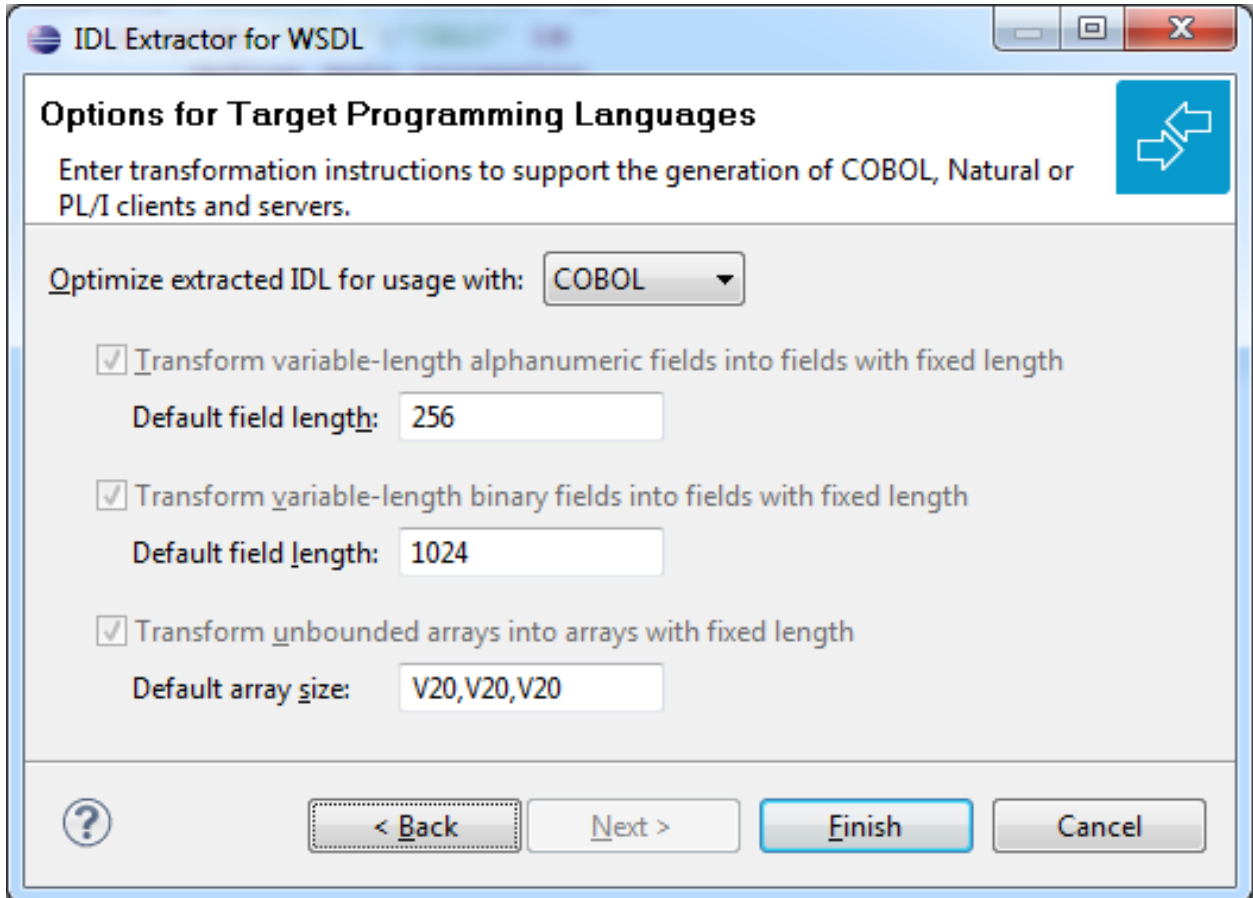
IDL Extractor for WSDL

Options for Target Programming Languages

Enter transformation instructions to support the generation of COBOL, Natural or PL/I clients and servers.

Optimize extracted IDL for usage with: COBOL

Transform variable-length alphanumeric fields into fields with fixed length

Default field length: 256

Transform variable-length binary fields into fields with fixed length

Default field length: 1024

Transform unbounded arrays into arrays with fixed length

Default array size: V20,V20,V20

?

< Back

Next >

Finish

Cancel